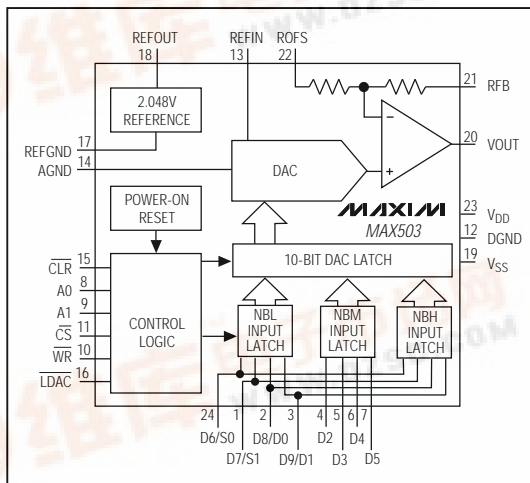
REFOUT 18
REFIN 13
ROFS 22
21 RFB
2.048V REFERENCE
17 REFGND
14 AGND
DAC
20 VOUT
POWER-ON RESET
MAXIM
MAX503
23 $V_{DD}$
12 DGND
19 $V_{SS}$
10-BIT DAC LATCH
$\overline{CLR}$ 15
A0 8
A1 9
$\overline{CS}$ 11
$\overline{WR}$ 10
$\overline{LDAC}$ 16
CONTROL LOGIC
NBL INPUT LATCH
NBM INPUT LATCH
NBH INPUT LATCH
24 1 2 3 4 5 6 7
D6/S0
D7/S1
D8/D0
D9/D1
D2
D3
D4
D5